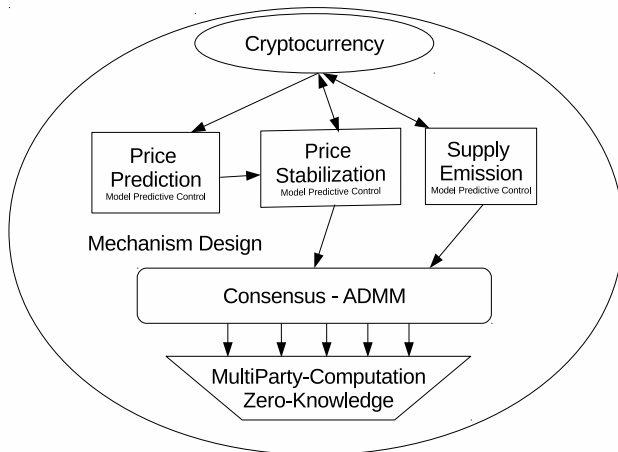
Cryptocurrency

Price Prediction
Model Predictive Control

Price Stabilization
Model Predictive Control

Supply Emission
Model Predictive Control

Mechanism Design

Consensus - ADMM

MultiParty-Computation
Zero-Knowledge